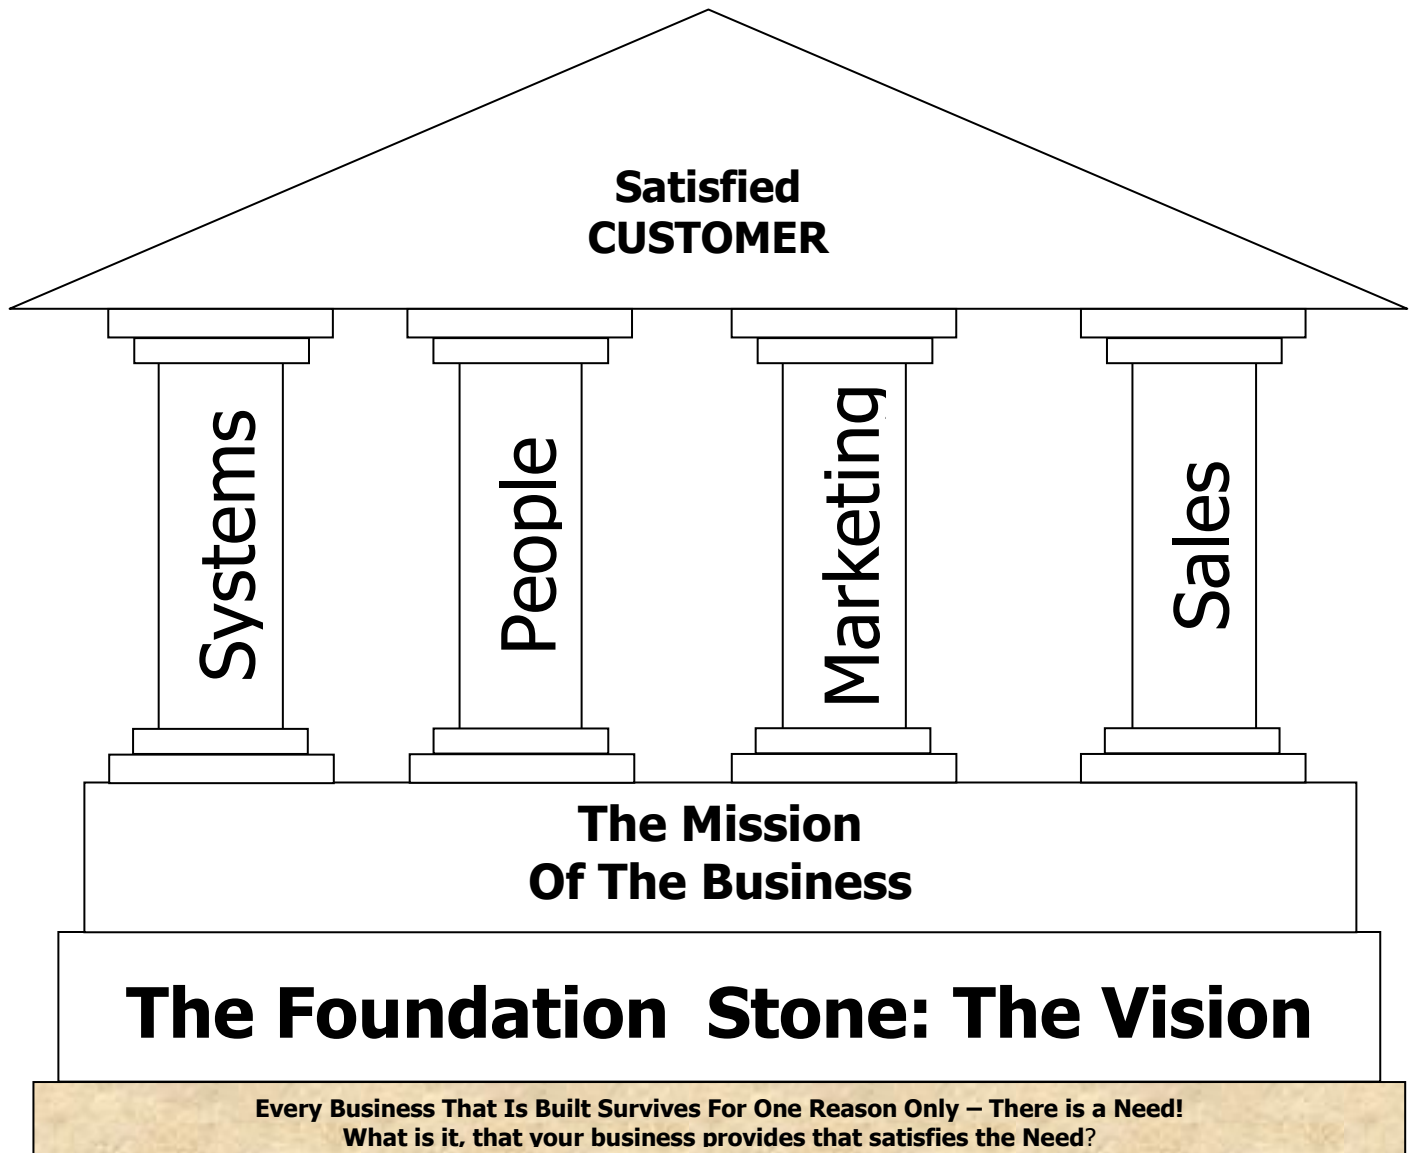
Satisfied
CUSTOMER

Systems

People

Marketing

Sales

The Mission
Of The Business

The Foundation Stone: The Vision

Every Business That Is Built Survives For One Reason Only – There is a Need!
What is it, that your business provides that satisfies the Need?